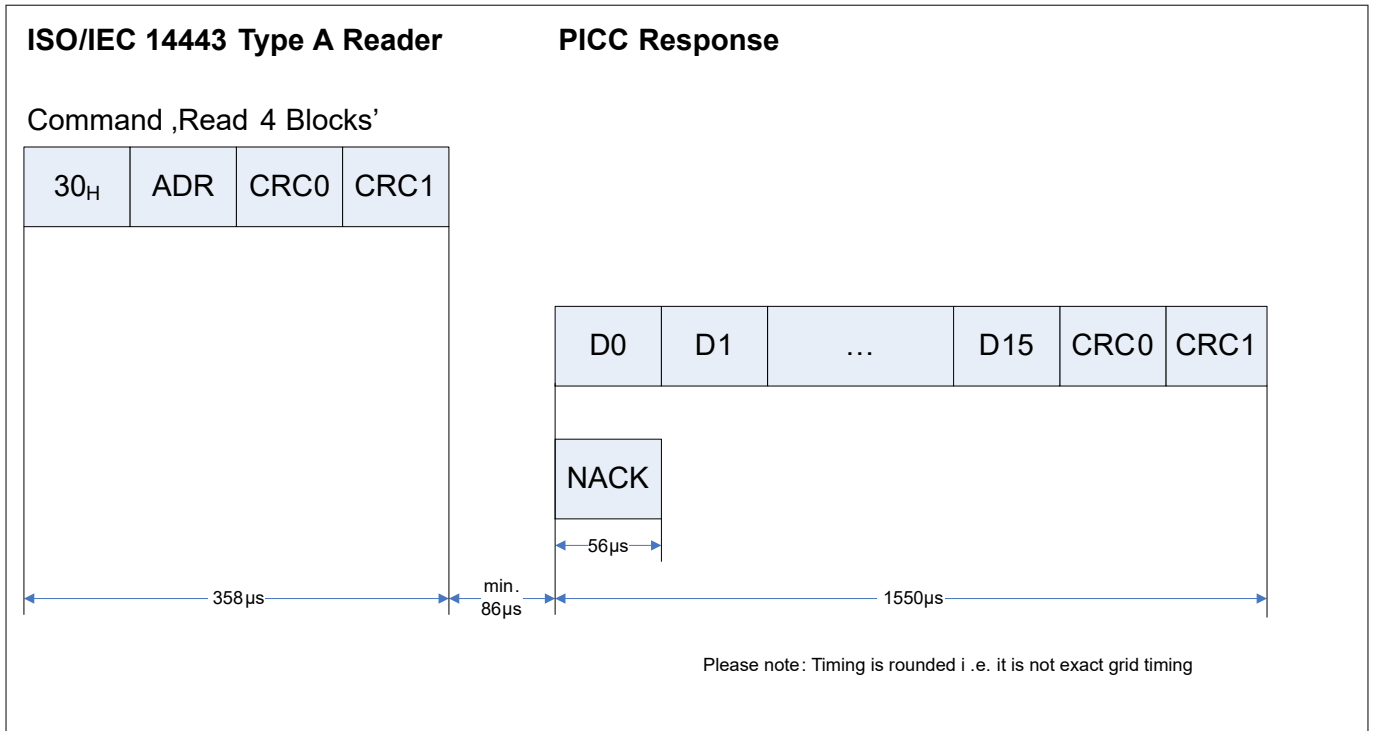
ISO/IEC 14443 Type A Reader

PICC Response

Command ‚Read 4 Blocks'

| $30_H$ | ADR | CRC0 | CRC1 |
|---|---|---|---|

| D0 | D1 | … | D15 | CRC0 | CRC1 |
|---|---|---|---|---|---|

NACK

56µs

358µs

min. 86µs

1550µs

Please note: Timing is rounded i .e. it is not exact grid timing